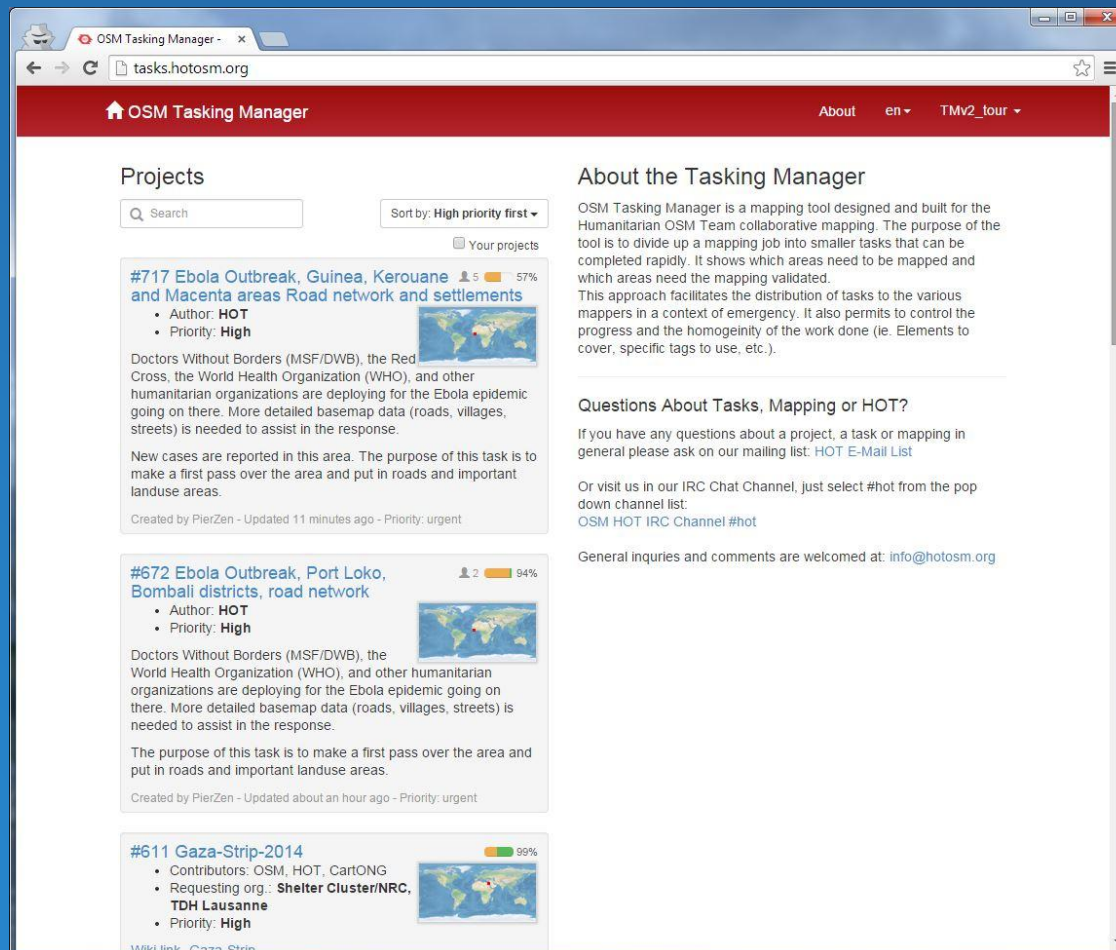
OSM Tasking Manager - ×

tasks.hotosm.org

OSM Tasking Manager

About en▾ TMv2_tour ▾

Projects

Search

Sort by: High priority first ▾

Your projects

#717 Ebola Outbreak, Guinea, Kerouane and Macenta areas Road network and settlements
5 57%

- Author: HOT
- Priority: High

Doctors Without Borders (MSF/DWB), the Red Cross, the World Health Organization (WHO), and other humanitarian organizations are deploying for the Ebola epidemic going on there. More detailed basemap data (roads, villages, streets) is needed to assist in the response.

New cases are reported in this area. The purpose of this task is to make a first pass over the area and put in roads and important landuse areas.

Created by PierZen - Updated 11 minutes ago - Priority: urgent

#672 Ebola Outbreak, Port Loko, Bombali districts, road network
2 94%

- Author: HOT
- Priority: High

Doctors Without Borders (MSF/DWB), the World Health Organization (WHO), and other humanitarian organizations are deploying for the Ebola epidemic going on there. More detailed basemap data (roads, villages, streets) is needed to assist in the response.

The purpose of this task is to make a first pass over the area and put in roads and important landuse areas.

Created by PierZen - Updated about an hour ago - Priority: urgent

#611 Gaza-Strip-2014
99%

- Contributors: OSM, HOT, CartONG
- Requesting org.: Shelter Cluster/NRC, TDH Lausanne
- Priority: High

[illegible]

About the Tasking Manager

OSM Tasking Manager is a mapping tool designed and built for the Humanitarian OSM Team collaborative mapping. The purpose of the tool is to divide up a mapping job into smaller tasks that can be completed rapidly. It shows which areas need to be mapped and which areas need the mapping validated.
This approach facilitates the distribution of tasks to the various mappers in a context of emergency. It also permits to control the progress and the homogeinity of the work done (ie. Elements to cover, specific tags to use, etc.).

Questions About Tasks, Mapping or HOT?

If you have any questions about a project, a task or mapping in general please ask on our mailing list: HOT E-Mail List

Or visit us in our IRC Chat Channel, just select #hot from the pop down channel list:
OSM HOT IRC Channel #hot

General inquries and comments are welcomed at: info@hotosm.org